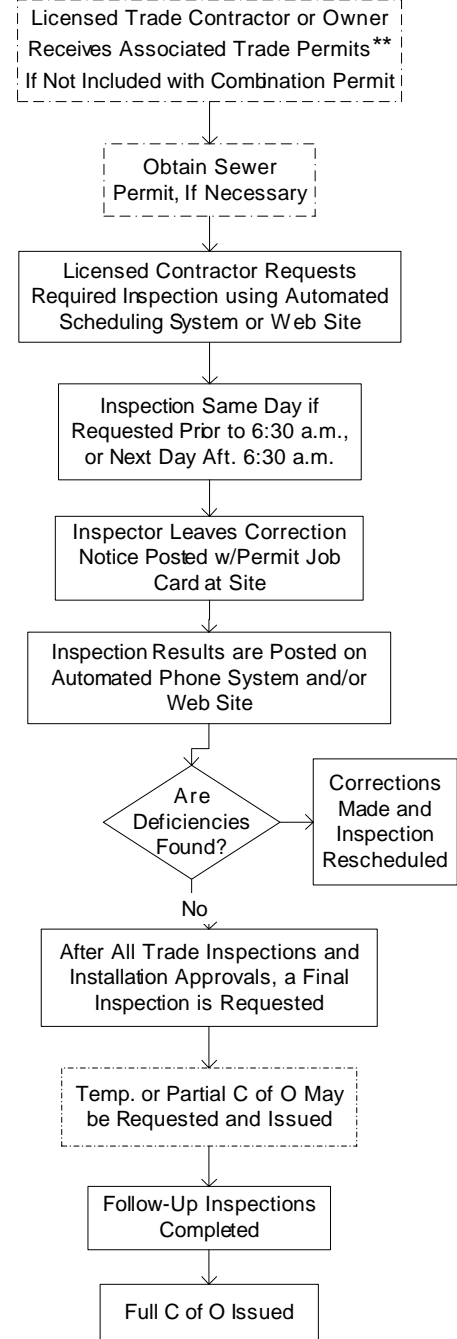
Licensed Trade Contractor or Owner Receives Associated Trade Permits** If Not Included with Combination Permit

Obtain Sewer Permit, If Necessary

Licensed Contractor Requests Required Inspection using Automated Scheduling System or Web Site

Inspection Same Day if Requested Prior to 6:30 a.m., or Next Day Aft. 6:30 a.m.

Inspector Leaves Correction Notice Posted w/Permit Job Card at Site

Inspection Results are Posted on Automated Phone System and/or Web Site

Are Deficiencies Found?

Corrections Made and Inspection Rescheduled

No

After All Trade Inspections and Installation Approvals, a Final Inspection is Requested

Temp. or Partial C of O May be Requested and Issued

Follow-Up Inspections Completed

Full C of O Issued